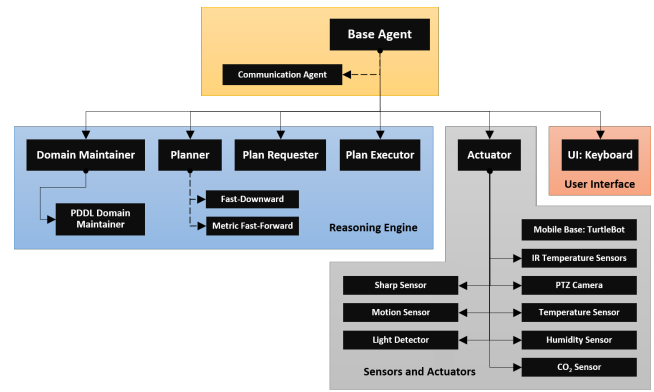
Base Agent

Communication Agent

Domain Maintainer

Planner

Plan Requester

Plan Executor

Actuator

UI: Keyboard

User Interface

PDDL Domain Maintainer

Fast-Downward

Metric Fast-Forward

Reasoning Engine

Mobile Base: TurtleBot

IR Temperature Sensors

Sharp Sensor

PTZ Camera

Motion Sensor

Temperature Sensor

Light Detector

Humidity Sensor

$CO_2$ Sensor

Sensors and Actuators